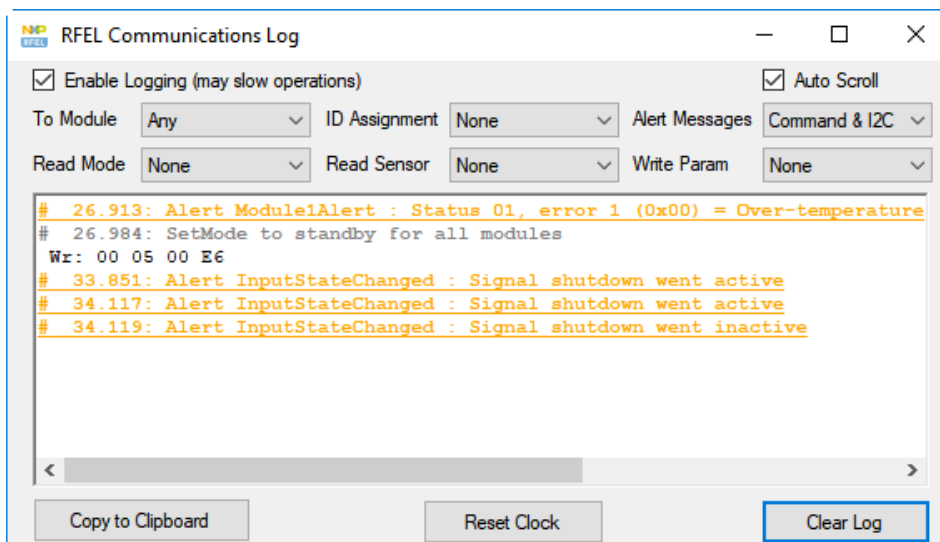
RFEL Communications Log

Enable Logging (may slow operations)
Auto Scroll

To Module Any
ID Assignment None
Alert Messages Command & I2C
Read Mode None
Read Sensor None
Write Param None

#  26.913: Alert Module1Alert : Status 01, error 1 (0x00) = Over-temperature
#  26.984: SetMode to standby for all modules
Wr: 00 05 00 E6
#  33.851: Alert InputStateChanged : Signal shutdown went active
#  34.117: Alert InputStateChanged : Signal shutdown went active
#  34.119: Alert InputStateChanged : Signal shutdown went inactive

Copy to Clipboard
Reset Clock
Clear Log